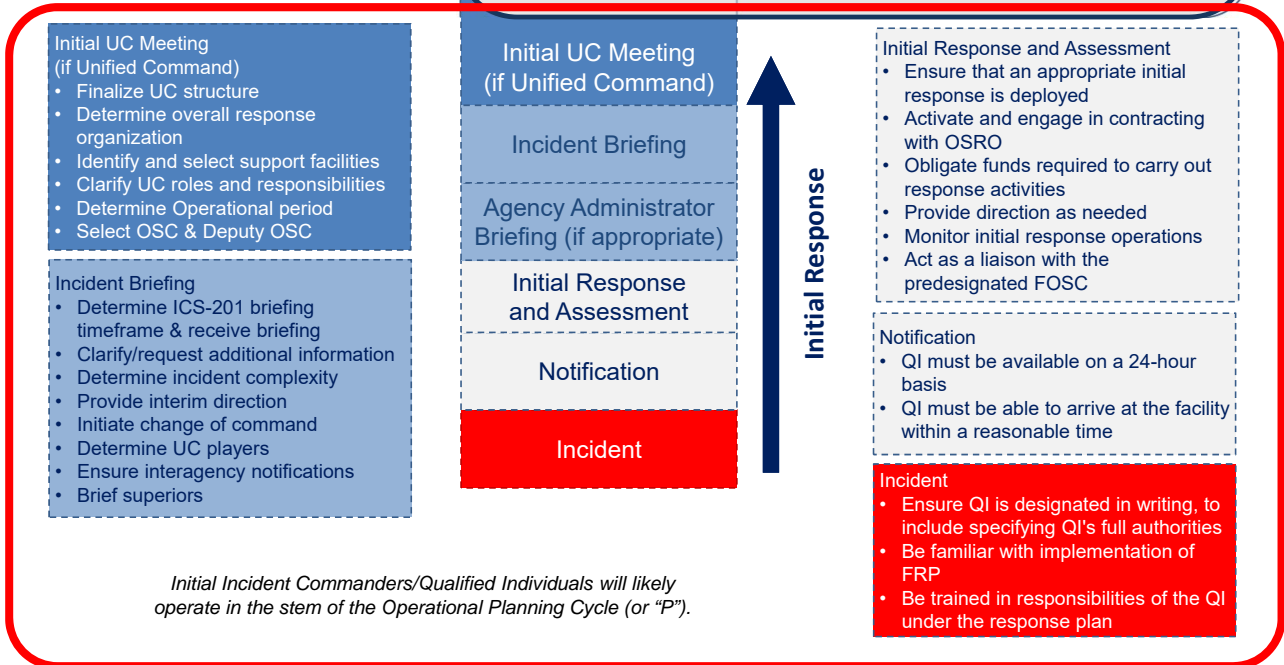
Initial UC Meeting (if Unified Command)
- Finalize UC structure
- Determine overall response organization
- Identify and select support facilities
- Clarify UC roles and responsibilities
- Determine Operational period
- Select OSC & Deputy OSC

Incident Briefing
- Determine ICS-201 briefing timeframe & receive briefing
- Clarify/request additional information
- Determine incident complexity
- Provide interim direction
- Initiate change of command
- Determine UC players
- Ensure interagency notifications
- Brief superiors

Initial UC Meeting (if Unified Command)

Incident Briefing

Agency Administrator Briefing (if appropriate)

Initial Response and Assessment

Notification

Incident

Initial Response

Initial Response and Assessment
- Ensure that an appropriate initial response is deployed
- Activate and engage in contracting with OSRO
- Obligate funds required to carry out response activities
- Provide direction as needed
- Monitor initial response operations
- Act as a liaison with the predesignated FOSC

Notification
- QI must be available on a 24-hour basis
- QI must be able to arrive at the facility within a reasonable time

Incident
- Ensure QI is designated in writing, to include specifying QI's full authorities
- Be familiar with implementation of FRP
- Be trained in responsibilities of the QI under the response plan

Initial Incident Commanders/Qualified Individuals will likely operate in the stem of the Operational Planning Cycle (or “P”).